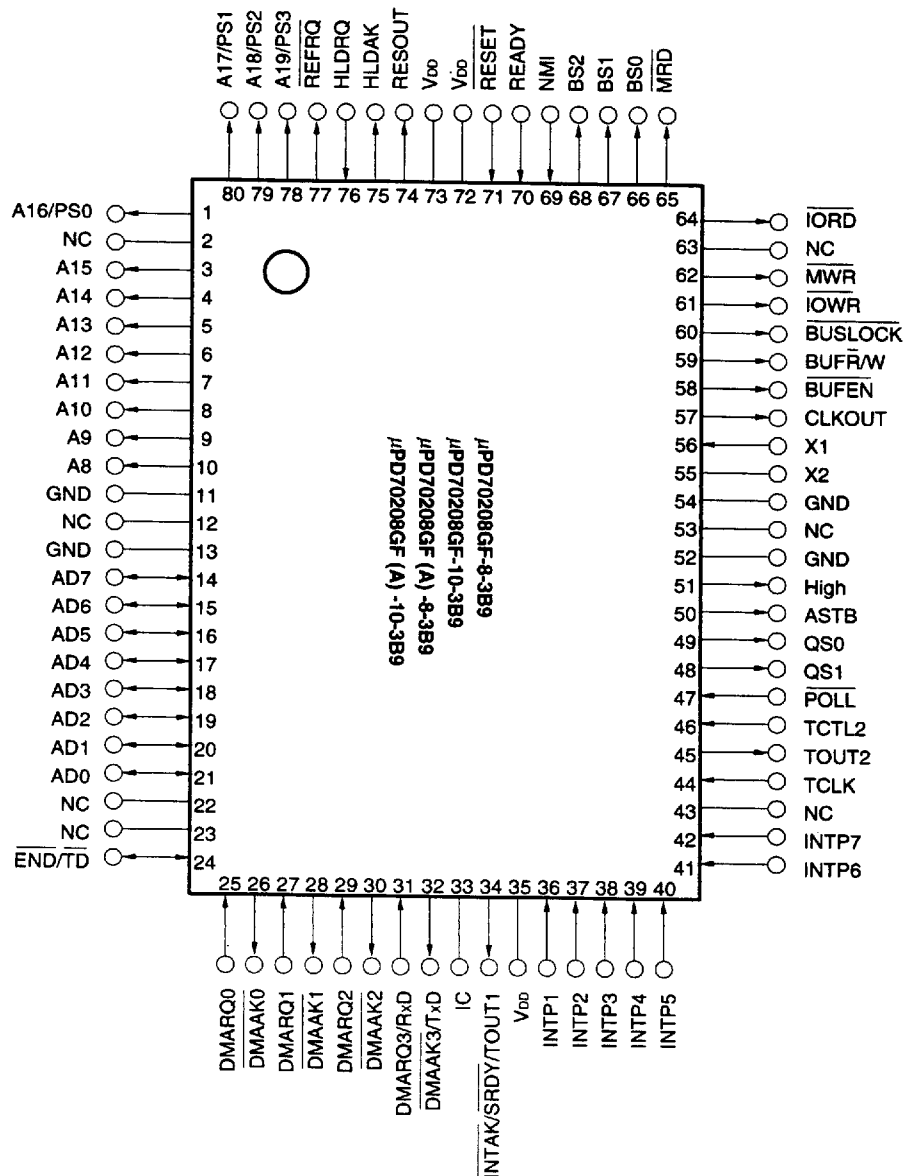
A17/PS1
A18/PS2
A19/PS3
$\overline{REFRQ}$
HLDRQ
HLDAK
RESOUT
$V_{DD}$
$V_{DD}$
RESET
READY
NMI
BS2
BS1
BS0
$\overline{MRD}$

80 79 78 77 76 75 74 73 72 71 70 69 68 67 66 65

A16/PS0 1
NC 2
A15 3
A14 4
A13 5
A12 6
A11 7
A10 8
A9 9
A8 10
GND 11
NC 12
GND 13
AD7 14
AD6 15
AD5 16
AD4 17
AD3 18
AD2 19
AD1 20
AD0 21
NC 22
NC 23
$\overline{END}/\overline{TD}$ 24

μPD70208GF-8-3B9
μPD70208GF-10-3B9
μPD70208GF (A) -8-3B9
μPD70208GF (A) -10-3B9

64 $\overline{IORD}$
63 NC
62 $\overline{MWR}$
61 $\overline{IOWR}$
60 $\overline{BUSLOCK}$
59 $\overline{BUFR}$/W
58 $\overline{BUFEN}$
57 CLKOUT
56 X1
55 X2
54 GND
53 NC
52 GND
51 High
50 ASTB
49 QS0
48 QS1
47 $\overline{POLL}$
46 TCTL2
45 TOUT2
44 TCLK
43 NC
42 INTP7
41 INTP6

25 26 27 28 29 30 31 32 33 34 35 36 37 38 39 40

DMARQ0
$\overline{DMAAK0}$
DMARQ1
$\overline{DMAAK1}$
DMARQ2
$\overline{DMAAK2}$
DMARQ3/RxD
$\overline{DMAAK3}$/TxD
IC
$\overline{INTAK}$/$\overline{SRDY}$/TOUT1
$V_{DD}$
INTP1
INTP2
INTP3
INTP4
INTP5